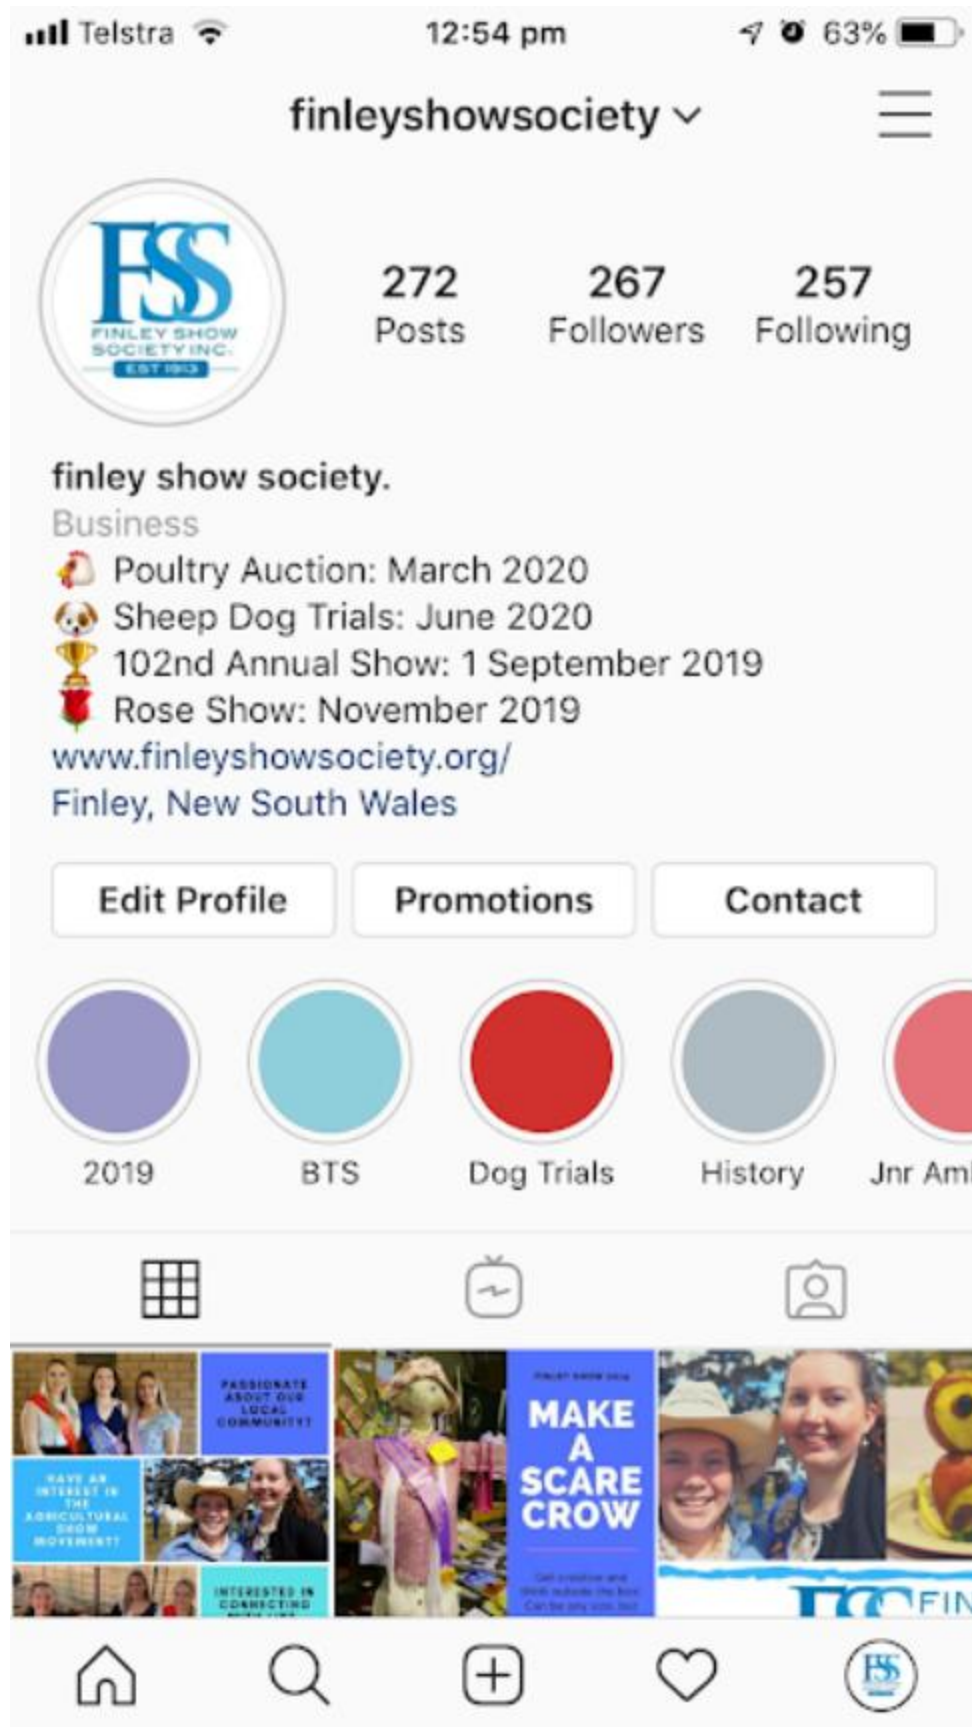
Telstra 12:54 pm 63%

finleyshowsociety

FSS
FINLEY SHOW SOCIETY INC.
EST 1913

272
Posts

267
Followers

257
Following

finley show society.
Business
🐔 Poultry Auction: March 2020
🐶 Sheep Dog Trials: June 2020
🏆 102nd Annual Show: 1 September 2019
🌹 Rose Show: November 2019
www.finleyshowsociety.org/
Finley, New South Wales

Edit Profile
Promotions
Contact

2019
BTS
Dog Trials
History
Jnr Am

PASSIONATE ABOUT OUR LOCAL COMMUNITY?
HAVE AN INTEREST IN THE AGRICULTURAL SHOW MOVEMENT?
INTERESTED IN CONNECTING

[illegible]
MAKE A SCARE CROW
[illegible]

FIN